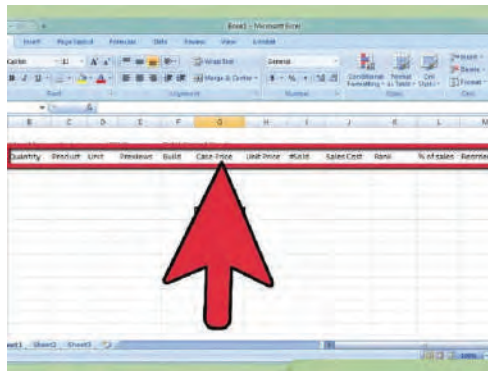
Book1 - Microsoft Excel

Insert Page Layout Formulas Data Review View Acrobat

Calibri 11 A A Wrap Text General Conditional Formatting Format as Table Cell Styles Insert Delete Format

Font Alignment Number Styles Cells

Merge & Center

B C D E F G H I J K L M

Quantity Product Unit Previous Build Case Price Unit Price #Sold Sales Cost Rank % of sales Reorder

Sheet1 Sheet2 Sheet3

100%